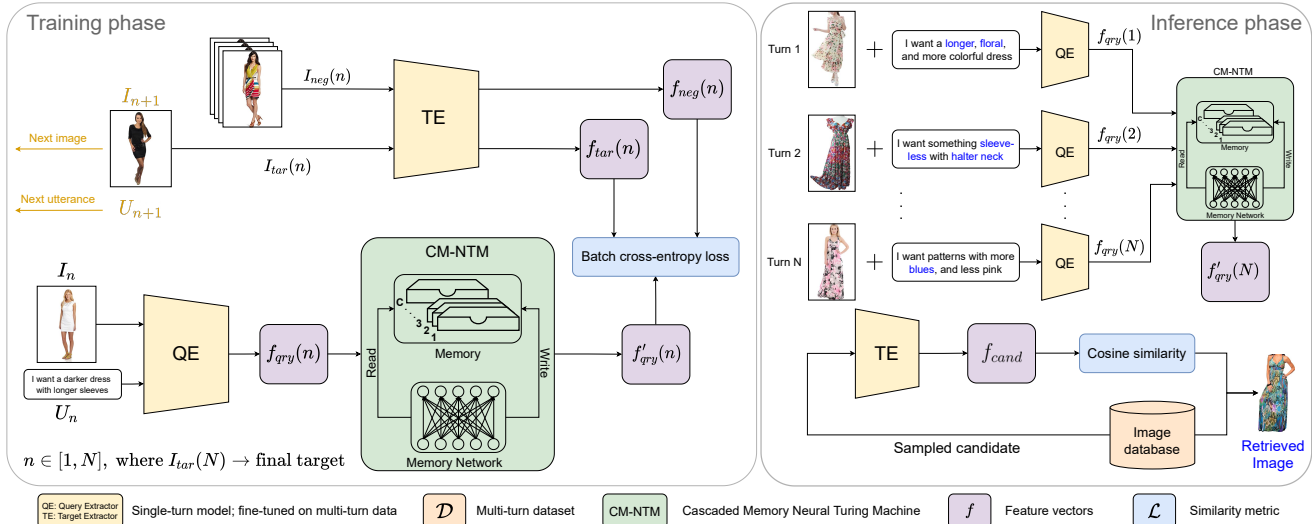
Training phase

$I_{neg}(n)$

$f_{neg}(n)$

$I_{n+1}$

TE

Next image

$f_{tar}(n)$

$I_{tar}(n)$

Next utterance

$U_{n+1}$

CM-NTM

Batch cross-entropy loss

$I_n$

C

3

2

1

QE

$f_{qry}(n)$

Memory

Read

Write

$f'_{qry}(n)$

I want a darker dress with longer sleeves

$U_n$

$n \in [1, N],$ where $I_{tar}(N) \rightarrow$ final target

Memory Network

Inference phase

Turn 1

I want a longer, floral, and more colorful dress

QE

$f_{qry}(1)$

CM-NTM

C

3

2

1

Memory

Turn 2

I want something sleeveless with halter neck

QE

$f_{qry}(2)$

Read

Write

Memory Network

Turn N

I want patterns with more blues, and less pink

QE

$f_{qry}(N)$

$f'_{qry}(N)$

TE

$f_{cand}$

Cosine similarity

Image database

Sampled candidate

Retrieved Image

QE: Query Extractor
TE: Target Extractor

Single-turn model; fine-tuned on multi-turn data

$\mathcal{D}$

Multi-turn dataset

CM-NTM

Cascaded Memory Neural Turing Machine

$f$

Feature vectors

$\mathcal{L}$

Similarity metric